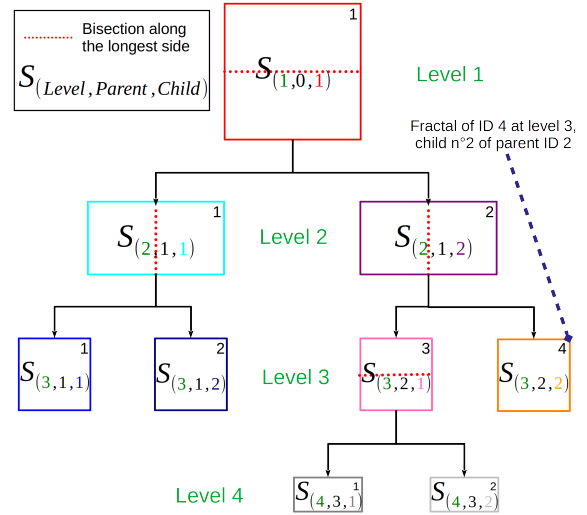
Bisection along the longest side

$S_{(Level, Parent, Child)}$

1

$S_{(1,0,1)}$

Level 1

Fractal of ID 4 at level 3, child n°2 of parent ID 2

1

$S_{(2,1,1)}$

Level 2

2

$S_{(2,1,2)}$

1

$S_{(3,1,1)}$

2

$S_{(3,1,2)}$

Level 3

3

$S_{(3,2,1)}$

4

$S_{(3,2,2)}$

Level 4

1

$S_{(4,3,1)}$

2

$S_{(4,3,2)}$